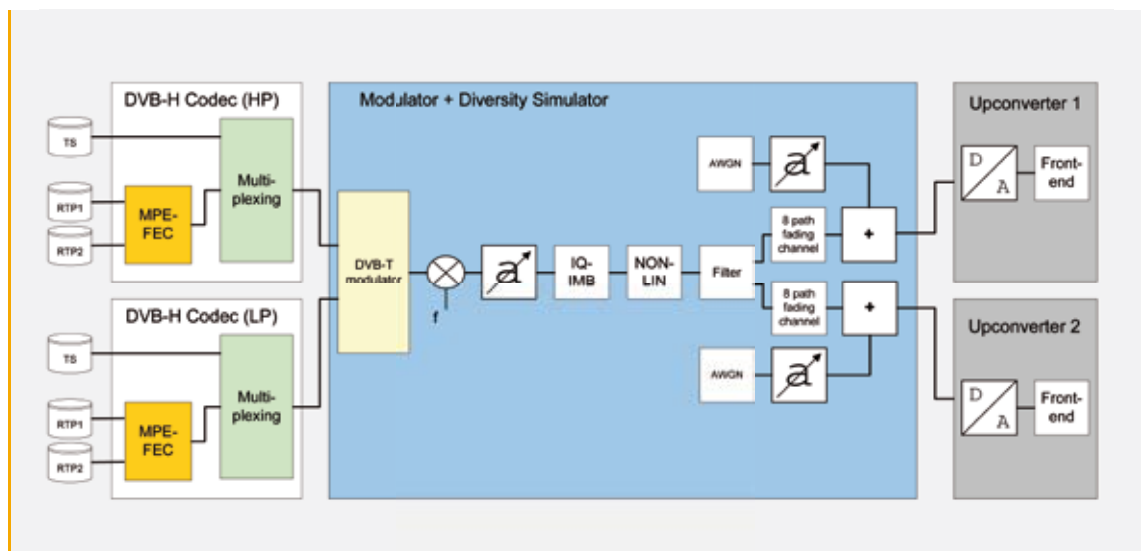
DVB-H Codec (HP)

TS

RTP1

RTP2

MPE-FEC

Multiplexing

DVB-H Codec (LP)

TS

RTP1

RTP2

MPE-FEC

Multiplexing

Modulator + Diversity Simulator

DVB-T modulator

f

IQ-IMB

NON-LIN

Filter

AWGN

8 path fading channel

+

8 path fading channel

+

AWGN

Upconverter 1

D A

Front-end

Upconverter 2

D A

Front-end